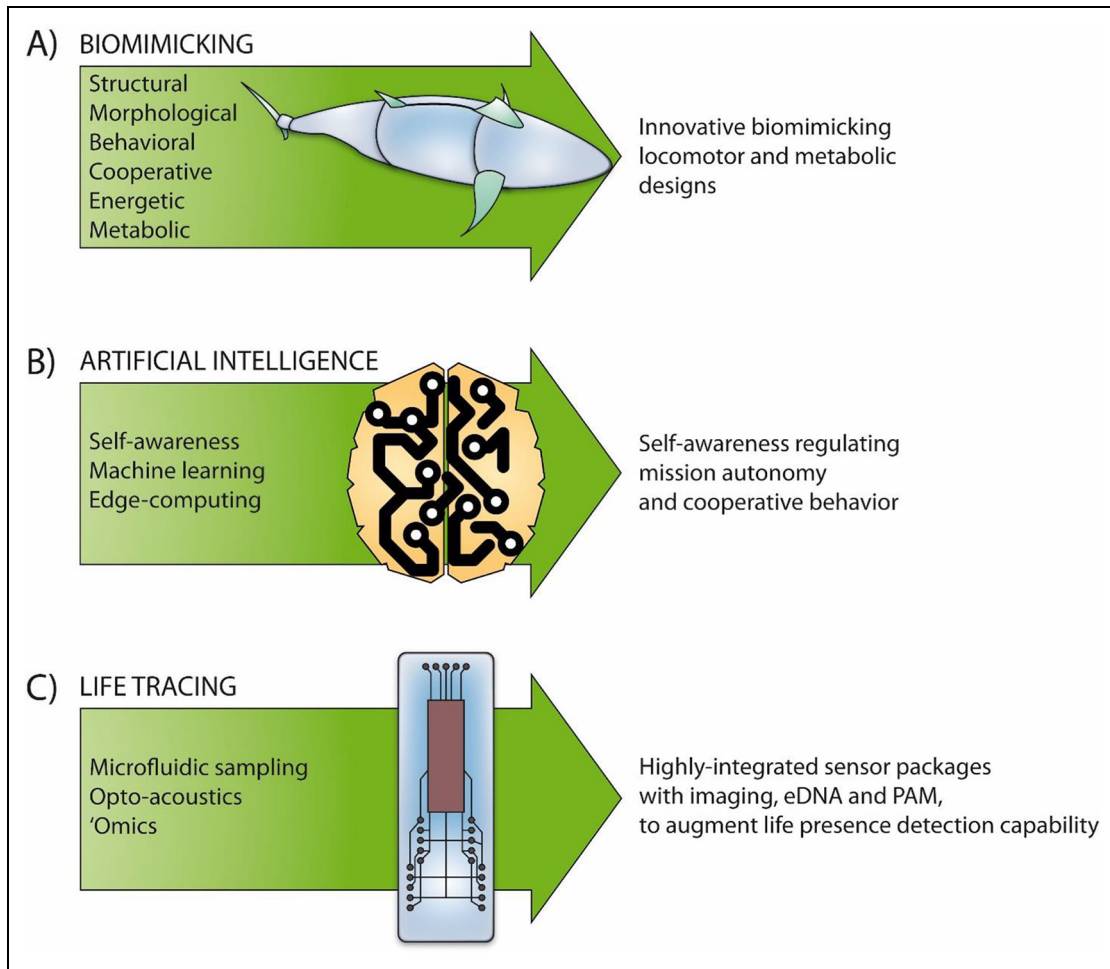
A) BIOMIMICKING

Structural
Morphological
Behavioral
Cooperative
Energetic
Metabolic

Innovative biomimicking locomotor and metabolic designs

B) ARTIFICIAL INTELLIGENCE

Self-awareness
Machine learning
Edge-computing

Self-awareness regulating mission autonomy and cooperative behavior

C) LIFE TRACING

Microfluidic sampling
Opto-acoustics
'Omics

Highly-integrated sensor packages with imaging, eDNA and PAM, to augment life presence detection capability